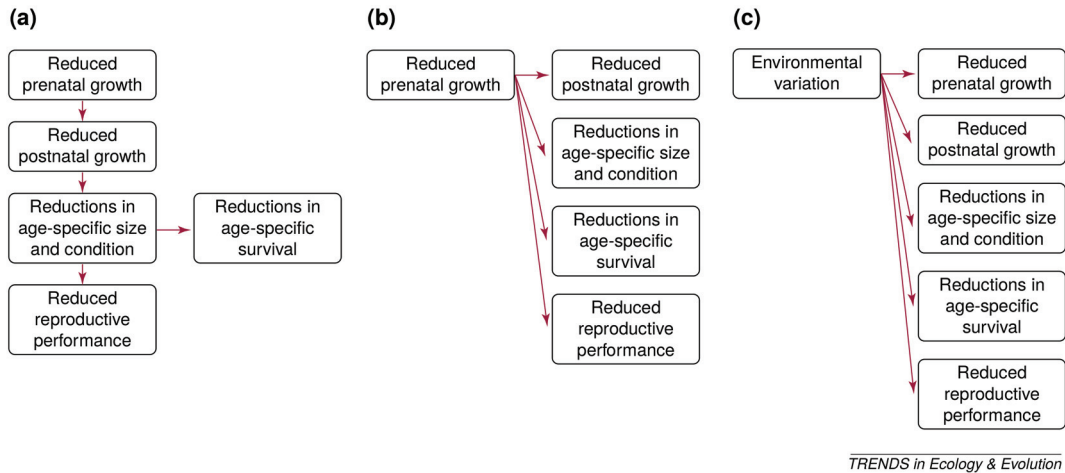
(a)

Reduced prenatal growth

Reduced postnatal growth

Reductions in age-specific size and condition

Reductions in age-specific survival

Reduced reproductive performance

(b)

Reduced prenatal growth

Reduced postnatal growth

Reductions in age-specific size and condition

Reductions in age-specific survival

Reduced reproductive performance

(c)

Environmental variation

Reduced prenatal growth

Reduced postnatal growth

Reductions in age-specific size and condition

Reductions in age-specific survival

Reduced reproductive performance

TRENDS in Ecology & Evolution